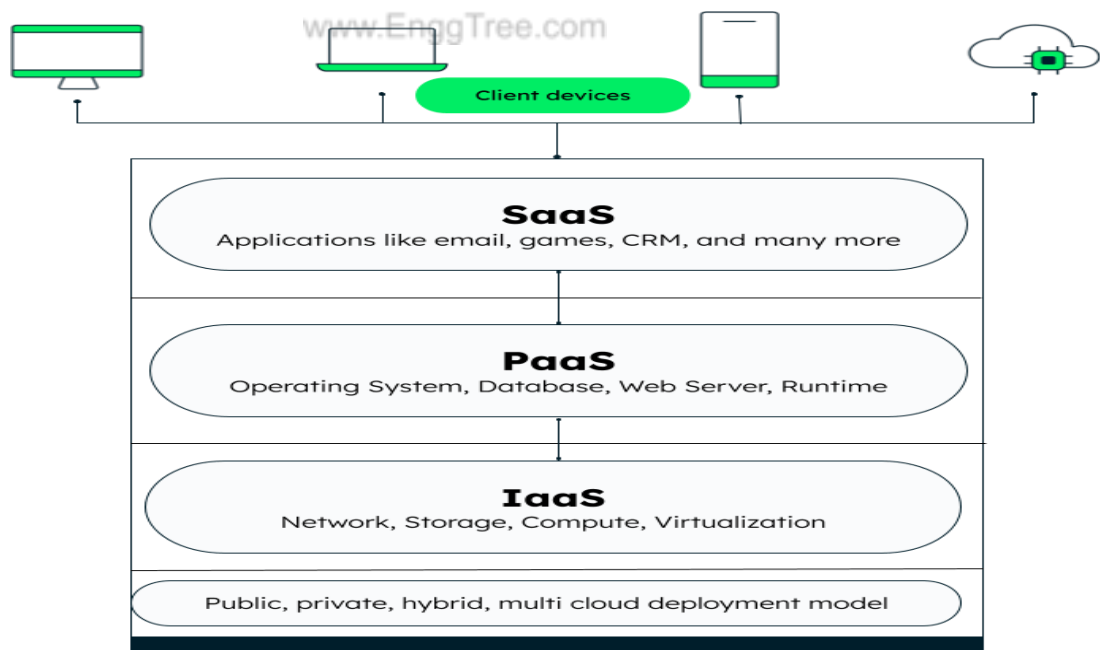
www.EnggTree.com

Client devices

SaaS
Applications like email, games, CRM, and many more

PaaS
Operating System, Database, Web Server, Runtime

IaaS
Network, Storage, Compute, Virtualization

Public, private, hybrid, multi cloud deployment model